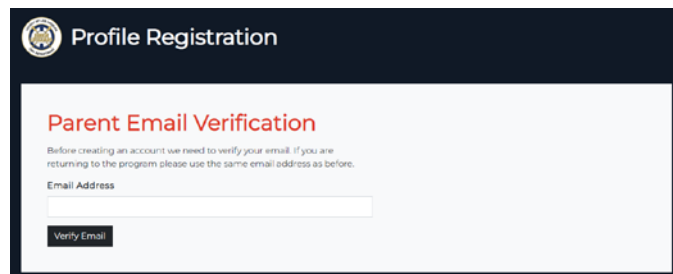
Profile Registration

Parent Email Verification

Before creating an account we need to verify your email. If you are returning to the program please use the same email address as before.

Email Address

Verify Email